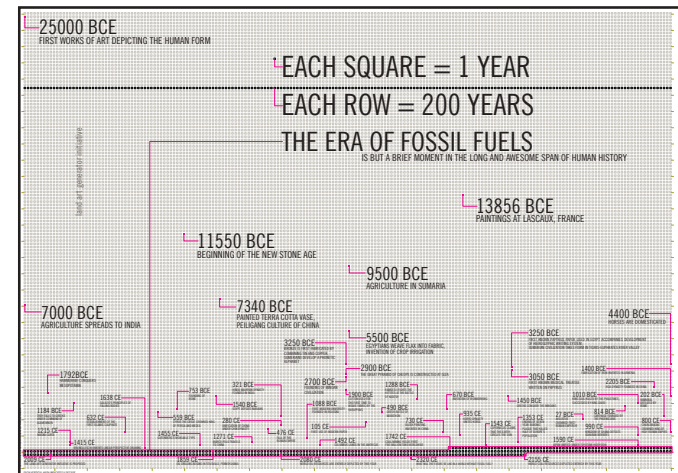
25000 BCE
FIRST WORKS OF ART DEPICTING THE HUMAN FORM

EACH SQUARE = 1 YEAR

EACH ROW = 200 YEARS

THE ERA OF FOSSIL FUELS
IS BUT A BRIEF MOMENT IN THE LONG AND AWESOME SPAN OF HUMAN HISTORY

land art generator initiative

13856 BCE
PAINTINGS AT LASCAUX, FRANCE

11550 BCE
BEGINNING OF THE NEW STONE AGE

9500 BCE
AGRICULTURE IN SUMARIA

7000 BCE
AGRICULTURE SPREADS TO INDIA

7340 BCE
PAINTED TERRA COTTA VASE, PEILIGANG CULTURE OF CHINA

4400 BCE
HORSES ARE DOMESTICATED

5500 BCE
EGYPTIANS WEAVE FLAX INTO FABRIC, INVENTION OF CROP IRRIGATION

3250 BCE

3250 BCE

2900 BCE

2700 BCE

3050 BCE

1792BCE

1618 CE

1184 BCE

632 CE

1225 CE

1415 CE

753 BCE

321 BCE

2540 BCE

559 BCE

280 CE

1453 CE

1271 CE

476 CE

1088 BCE

1900 BCE

1288 BCE

490 BCE

105 CE

1492 CE

730 CE

1742 CE

670 BCE

935 CE

1543 CE

1450 BCE

1353 CE

27 BCE

814 CE

1010 BCE

990 CE

1400 BCE

2205 BCE

202 BCE

800 CE

1590 CE

1859 CE

1969 CE

2000 CE

2020 CE

2030 CE

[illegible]